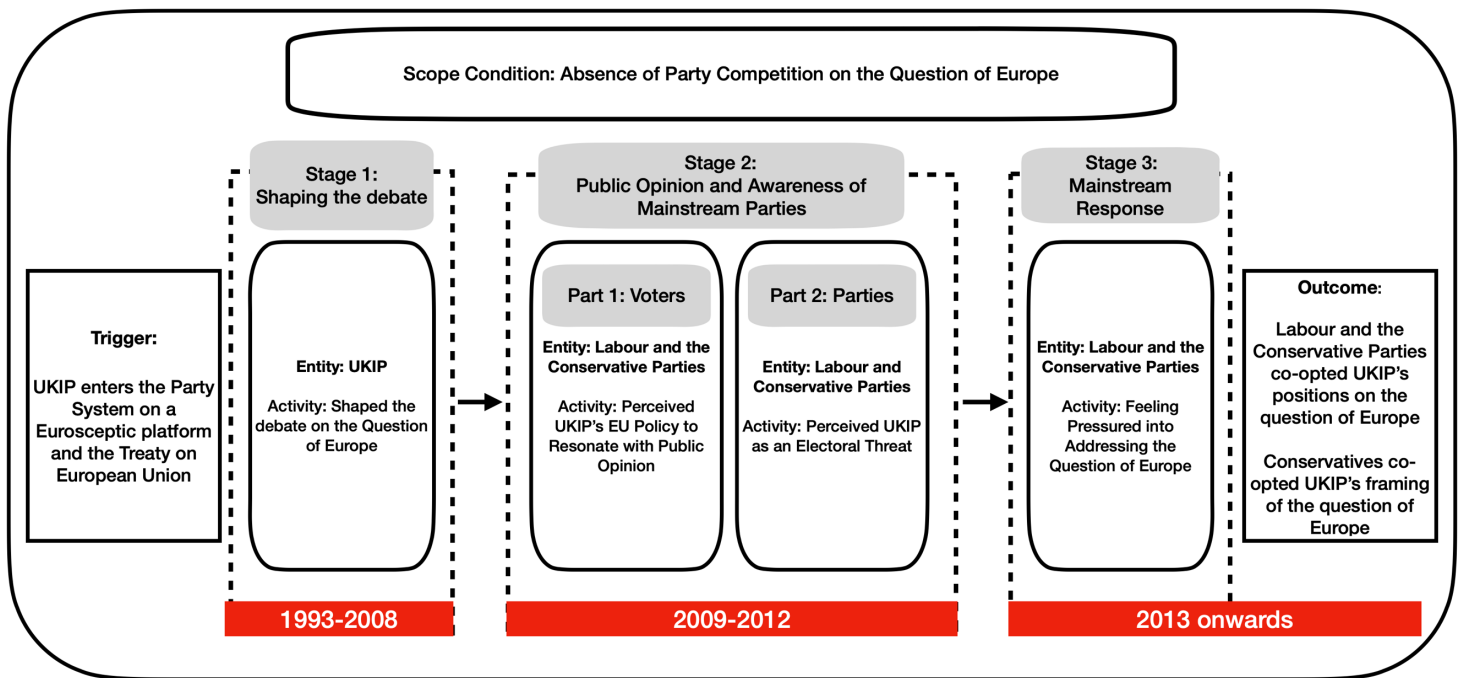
Scope Condition: Absence of Party Competition on the Question of Europe

Trigger:

UKIP enters the Party System on a Eurosceptic platform and the Treaty on European Union

Stage 1: Shaping the debate

Entity: UKIP

Activity: Shaped the debate on the Question of Europe

1993-2008

Stage 2: Public Opinion and Awareness of Mainstream Parties

Part 1: Voters

Entity: Labour and the Conservative Parties

Activity: Perceived UKIP's EU Policy to Resonate with Public Opinion

Part 2: Parties

Entity: Labour and Conservative Parties

Activity: Perceived UKIP as an Electoral Threat

2009-2012

Stage 3: Mainstream Response

Entity: Labour and the Conservative Parties

Activity: Feeling Pressured into Addressing the Question of Europe

2013 onwards

Outcome:

Labour and the Conservative Parties co-opted UKIP's positions on the question of Europe

Conservatives co-opted UKIP's framing of the question of Europe